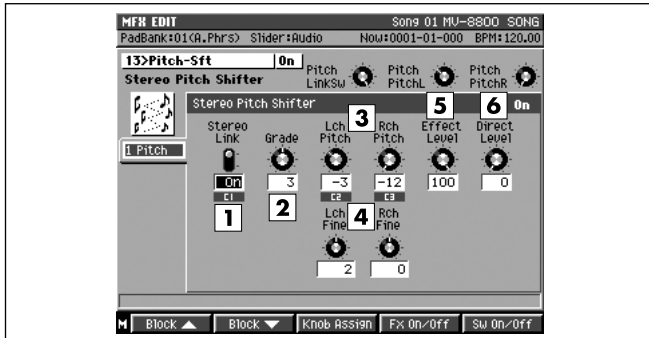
MFX EDIT Song 01 MV-8800 SONG
PadBank:01(A.Phrs) Slider:Audio Now:0001-01-000 BPM:120.00

13>Pitch-Sft On
Stereo Pitch Shifter

Pitch LinkSw Pitch PitchL Pitch PitchR

1 Pitch

Stereo Pitch Shifter 3 5 6 On

Stereo Link
On
C1
1

Grade
3
2

Lch Pitch
-3
C2

Rch Pitch
-12
C3

Effect Level
100

Direct Level
0

4
Lch Fine
2

Rch Fine
0

M Block ▲ Block ▼ Knob Assign FX On/Off Sw On/Off